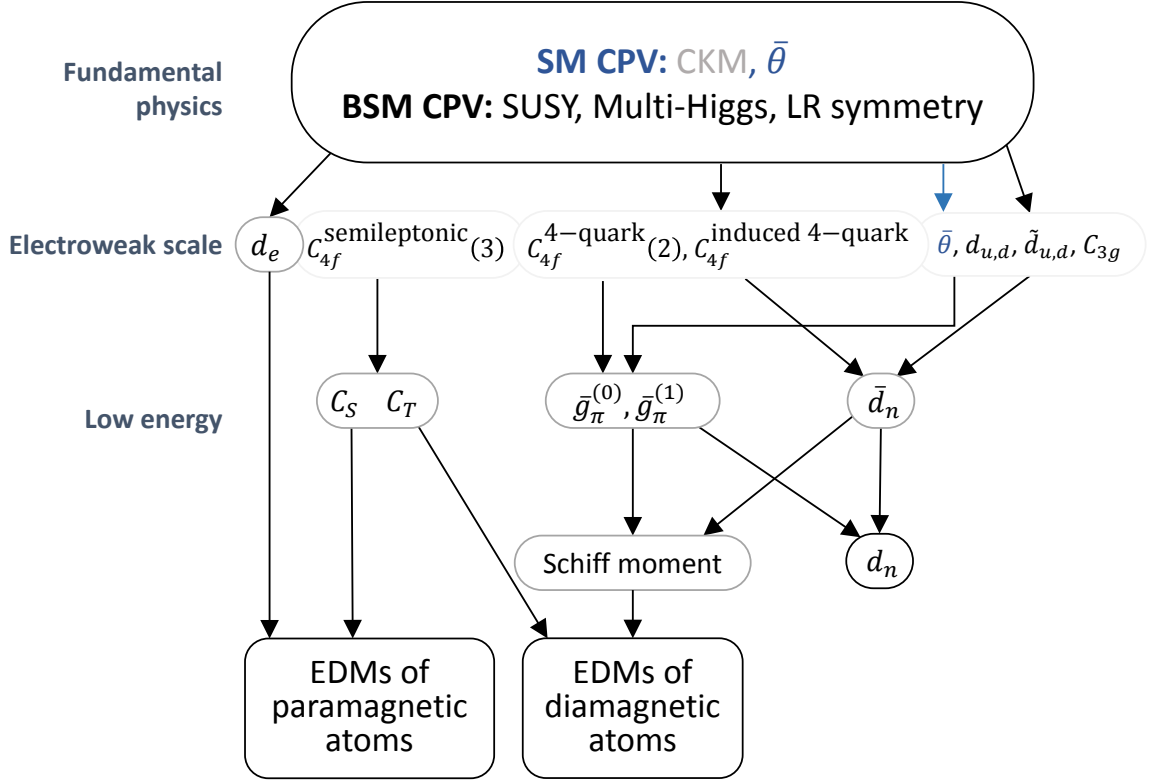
Fundamental physics

SM CPV: CKM, $\bar{\theta}$
BSM CPV: SUSY, Multi-Higgs, LR symmetry

Electroweak scale

$d_e$

$C_{4f}^{\text{semileptonic}}(3)$

$C_{4f}^{4-\text{quark}}(2)$, $C_{4f}^{\text{induced } 4-\text{quark}}$

$\bar{\theta}$, $d_{u,d}$, $\tilde{d}_{u,d}$, $C_{3g}$

Low energy

$C_S$ $C_T$

$\bar{g}_{\pi}^{(0)}$, $\bar{g}_{\pi}^{(1)}$

$\bar{d}_n$

Schiff moment

$d_n$

EDMs of paramagnetic atoms

EDMs of diamagnetic atoms